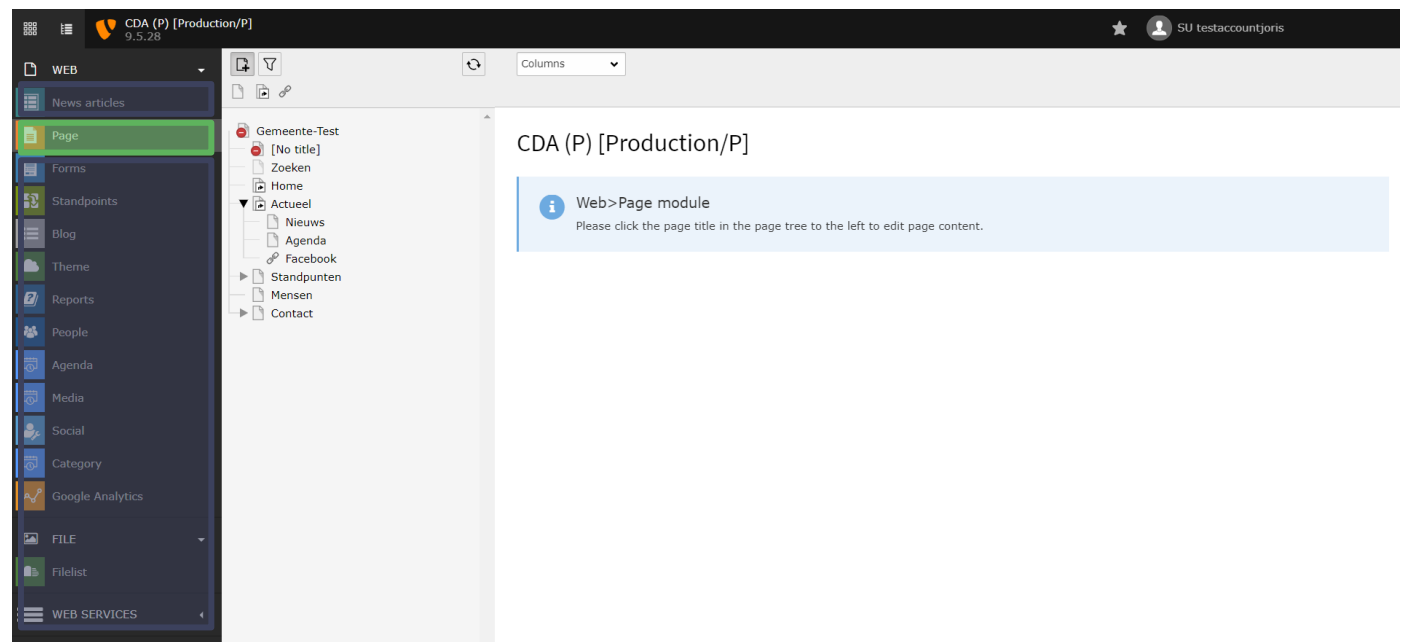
CDA (P) [Production/P]
9.5.28

SU testaccountjoris

WEB
News articles
Page
Forms
Standpoints
Blog
Theme
Reports
People
Agenda
Media
Social
Category
Google Analytics
FILE
Filelist
WEB SERVICES

Columns

Gemeente-Test
[No title]
Zoeken
Home
Actueel
Nieuws
Agenda
Facebook
Standpunten
Mensen
Contact

CDA (P) [Production/P]

Web>Page module
Please click the page title in the page tree to the left to edit page content.